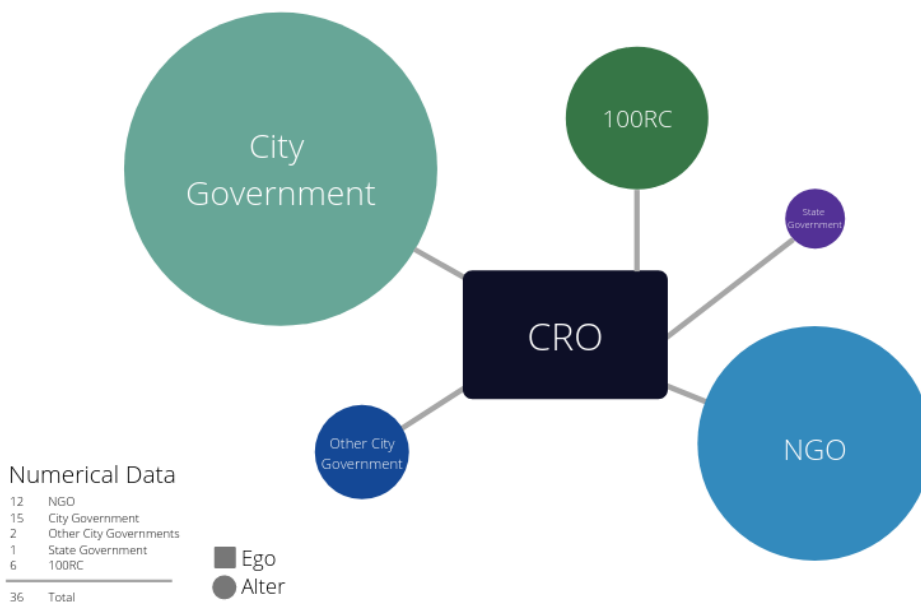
City Government

100RC

State Government

CRO

Other City Government

NGO

Numerical Data

| | |
|---|---|
| 12 | NGO |
| 15 | City Government |
| 2 | Other City Governments |
| 1 | State Government |
| 6 | 100RC |
| 36 | Total |

Ego
Alter